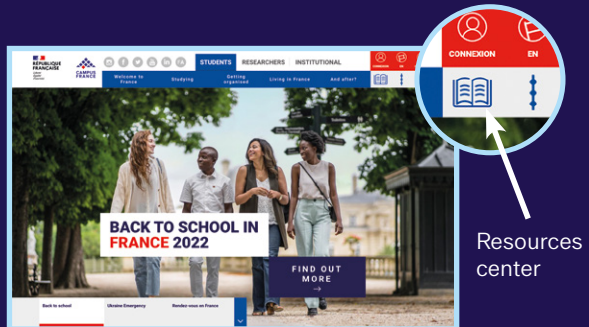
RÉPUBLIQUE FRANÇAISE
Liberté Égalité Fraternité

CAMPUS FRANCE

STUDENTS RESEARCHERS INSTITUTIONAL

Welcome to France
Studying
Getting organised
Living in France
And after?

BACK TO SCHOOL IN FRANCE 2022

FIND OUT MORE
→

Back to school
Ukraine Emergency
Rendez-vous en France

CONNEXION
EN

Resources center